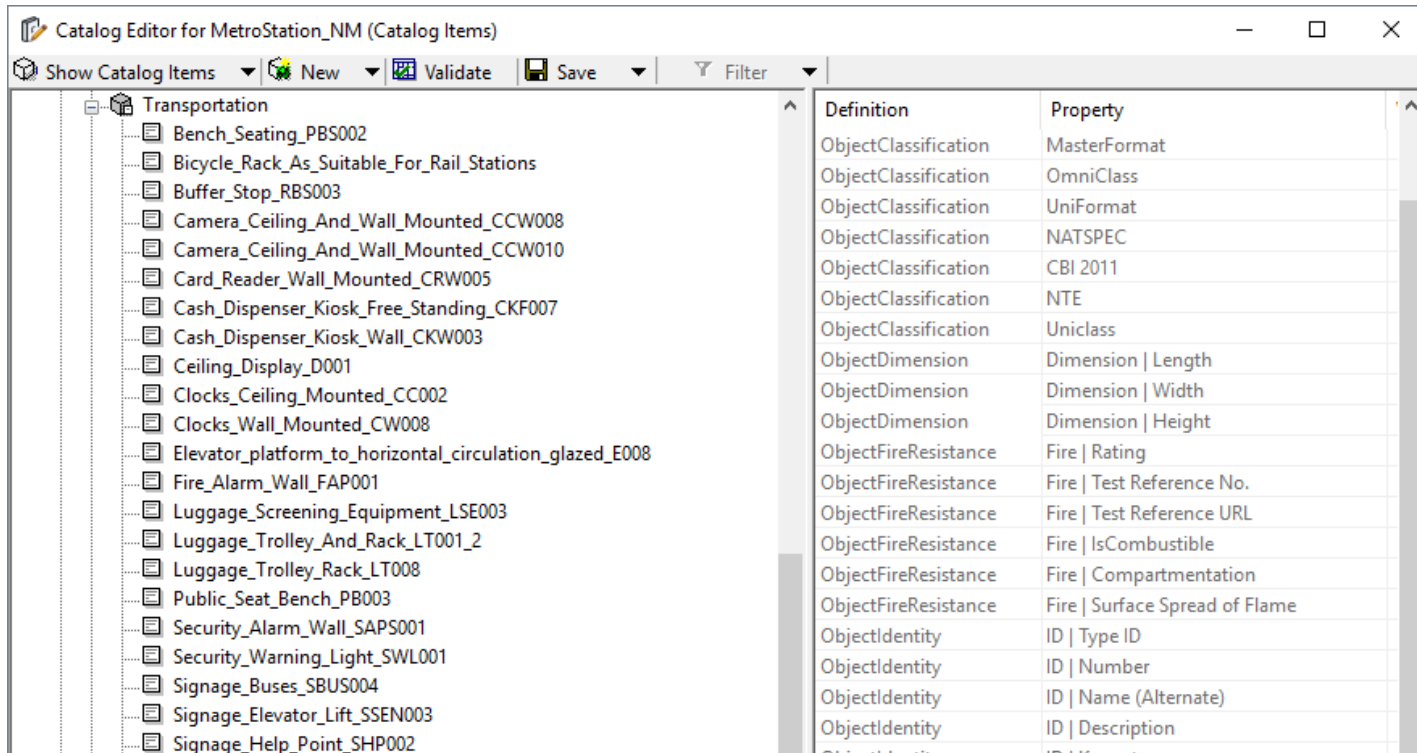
Catalog Editor for MetroStation_NM (Catalog Items)

Show Catalog Items | New | Validate | Save | Filter

Transportation
Bench_Seating_PBS002
Bicycle_Rack_As_Suitable_For_Rail_Stations
Buffer_Stop_RBS003
Camera_Ceiling_And_Wall_Mounted_CCW008
Camera_Ceiling_And_Wall_Mounted_CCW010
Card_Reader_Wall_Mounted_CRW005
Cash_Dispenser_Kiosk_Free_Standing_CKF007
Cash_Dispenser_Kiosk_Wall_CKW003
Ceiling_Display_D001
Clocks_Ceiling_Mounted_CC002
Clocks_Wall_Mounted_CW008
Elevator_platform_to_horizontal_circulation_glazed_E008
Fire_Alarm_Wall_FAP001
Luggage_Screening_Equipment_LSE003
Luggage_Trolley_And_Rack_LT001_2
Luggage_Trolley_Rack_LT008
Public_Seat_Bench_PB003
Security_Alarm_Wall_SAPS001
Security_Warning_Light_SWL001
Signage_Buses_SBUS004
Signage_Elevator_Lift_SSEN003
Signage_Help_Point_SHP002

| Definition | Property |
|---|---|
| ObjectClassification | MasterFormat |
| ObjectClassification | OmniClass |
| ObjectClassification | UniFormat |
| ObjectClassification | NATSPEC |
| ObjectClassification | CBI 2011 |
| ObjectClassification | NTE |
| ObjectClassification | Uniclass |
| ObjectDimension | Dimension \| Length |
| ObjectDimension | Dimension \| Width |
| ObjectDimension | Dimension \| Height |
| ObjectFireResistance | Fire \| Rating |
| ObjectFireResistance | Fire \| Test Reference No. |
| ObjectFireResistance | Fire \| Test Reference URL |
| ObjectFireResistance | Fire \| IsCombustible |
| ObjectFireResistance | Fire \| Compartmentation |
| ObjectFireResistance | Fire \| Surface Spread of Flame |
| ObjectIdentity | ID \| Type ID |
| ObjectIdentity | ID \| Number |
| ObjectIdentity | ID \| Name (Alternate) |
| ObjectIdentity | ID \| Description |
| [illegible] | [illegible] |